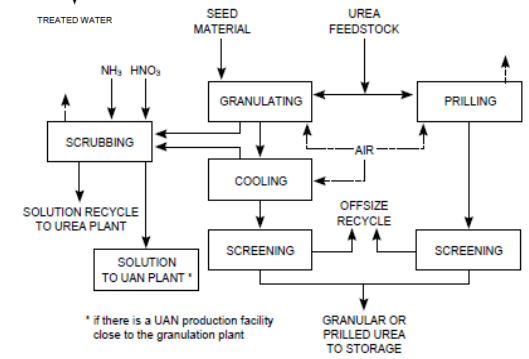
TREATED WATER

SEED MATERIAL

UREA FEEDSTOCK

$NH_3$ $HNO_3$

GRANULATING

PRILLING

SCRUBBING

AIR

COOLING

OFFSIZE RECYCLE

SOLUTION RECYCLE TO UREA PLANT

SCREENING

SCREENING

SOLUTION TO UAN PLANT *

* if there is a UAN production facility close to the granulation plant

GRANULAR OR PRILLED UREA TO STORAGE